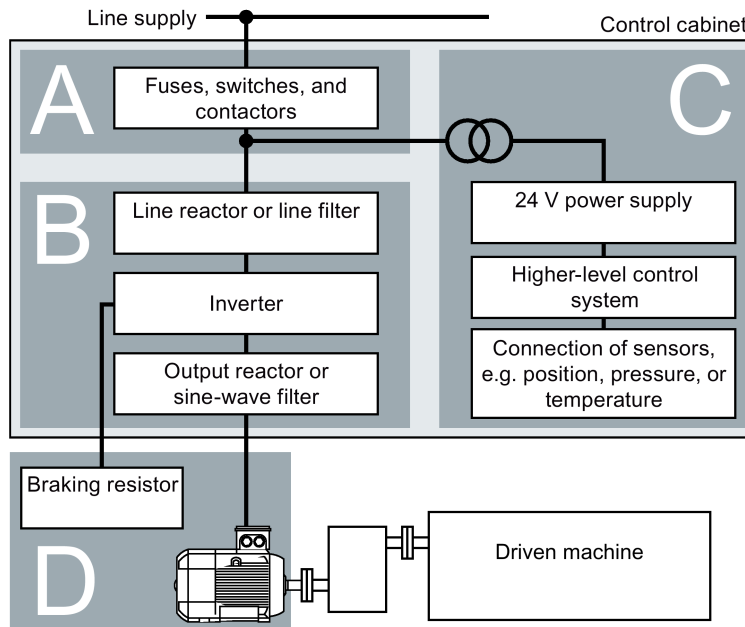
Line supply

Control cabinet

A

Fuses, switches, and contactors

C

B

Line reactor or line filter

24 V power supply

Inverter

Higher-level control system

Output reactor or sine-wave filter

Connection of sensors, e.g. position, pressure, or temperature

Braking resistor

D

Driven machine